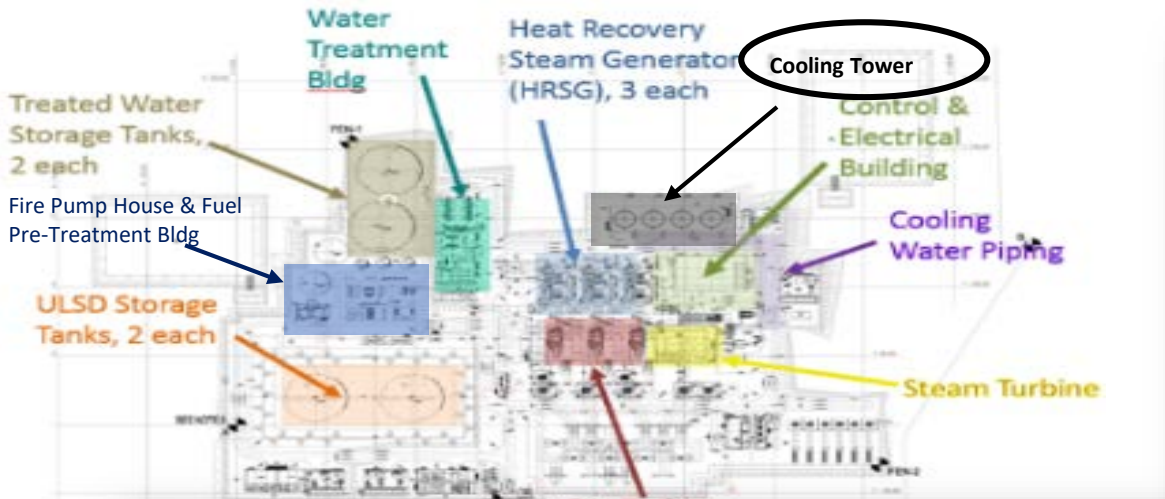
Water Treatment Bldg

Heat Recovery Steam Generator (HRSG), 3 each

Cooling Tower

Treated Water Storage Tanks, 2 each

Control & Electrical Building

Fire Pump House & Fuel Pre-Treatment Bldg

Cooling Water Piping

ULSD Storage Tanks, 2 each

Steam Turbine